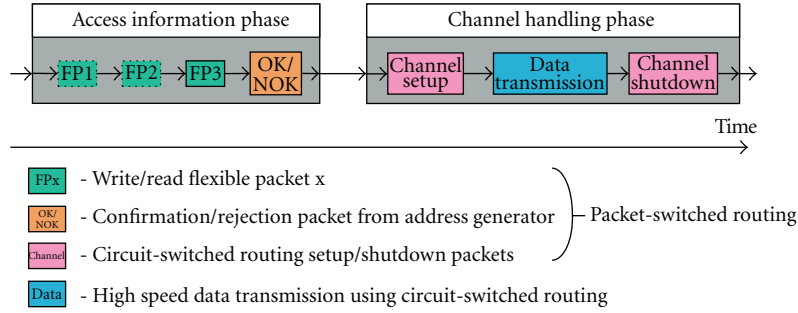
Access information phase

FP1 FP2 FP3 OK/ NOK

Channel handling phase

Channel setup Data transmission Channel shutdown

Time

FPx - Write/read flexible packet x

OK/ NOK - Confirmation/rejection packet from address generator

Channel - Circuit-switched routing setup/shutdown packets

Packet-switched routing

Data - High speed data transmission using circuit-switched routing